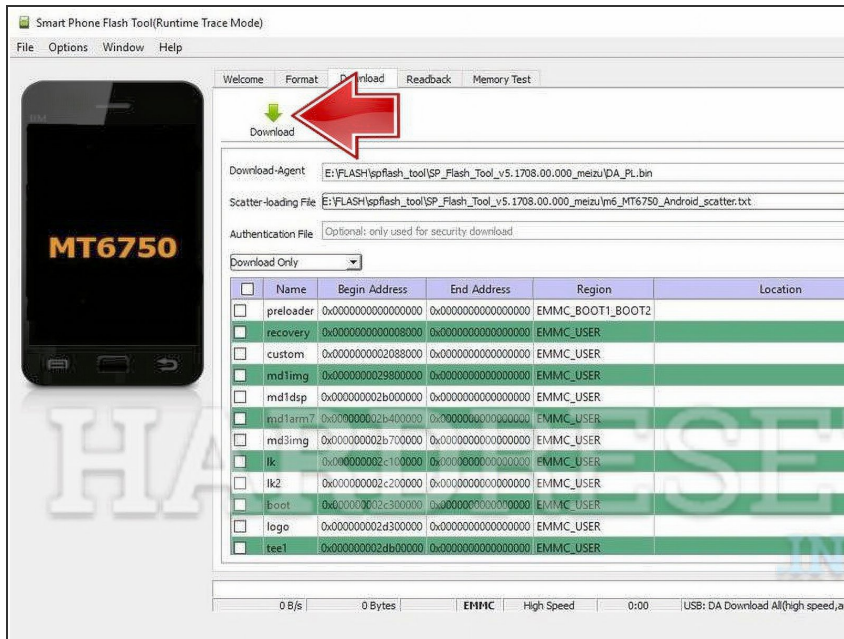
Smart Phone Flash Tool(Runtime Trace Mode)

File Options Window Help

Welcome Format Download Readback Memory Test

Download

MT6750

Download-Agent E:\FLASH\spflash_tool\SP_Flash_Tool_v5.1708.00.000_meizu\DA_PL.bin

Scatter-loading File E:\FLASH\spflash_tool\SP_Flash_Tool_v5.1708.00.000_meizu\m6_MT6750_Android_scatter.txt

Authentication File Optional: only used for security download

Download Only

| | Name | Begin Address | End Address | Region | Location |
|---|---|---|---|---|---|
| | preloader | 0x0000000000000000 | 0x0000000000000000 | EMMC_BOOT1_BOOT2 | |
| | recovery | 0x0000000000008000 | 0x0000000000000000 | EMMC_USER | |
| | custom | 0x0000000002088000 | 0x0000000000000000 | EMMC_USER | |
| | md1img | 0x0000000029800000 | 0x0000000000000000 | EMMC_USER | |
| | md1dsp | 0x000000002b000000 | 0x0000000000000000 | EMMC_USER | |
| | md1arm7 | 0x000000002b400000 | 0x0000000000000000 | EMMC_USER | |
| | md3img | 0x000000002b700000 | 0x0000000000000000 | EMMC_USER | |
| | lk | 0x000000002c100000 | 0x0000000000000000 | EMMC_USER | |
| | lk2 | 0x000000002c200000 | 0x0000000000000000 | EMMC_USER | |
| | boot | 0x000000002c300000 | 0x0000000000000000 | EMMC_USER | |
| | logo | 0x000000002d300000 | 0x0000000000000000 | EMMC_USER | |
| | tee1 | 0x000000002db00000 | 0x0000000000000000 | EMMC_USER | |

HARDRESET .INFO

0 B/s 0 Bytes EMMC High Speed 0:00 USB: DA Download All(high speed,a